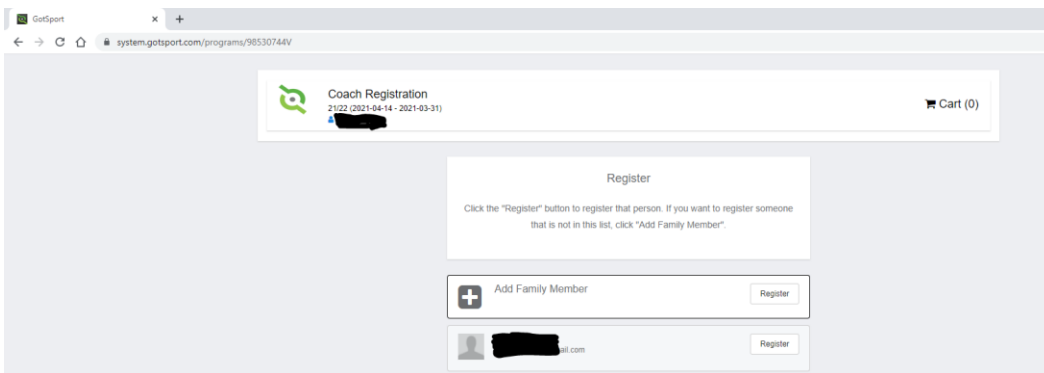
GotSport

system.gotsport.com/programs/98530744V

Coach Registration
21/22 (2021-04-14 - 2021-03-31)

Cart (0)

Register

Click the "Register" button to register that person. If you want to register someone that is not in this list, click "Add Family Member".

Add Family Member

Register

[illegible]ail.com

Register